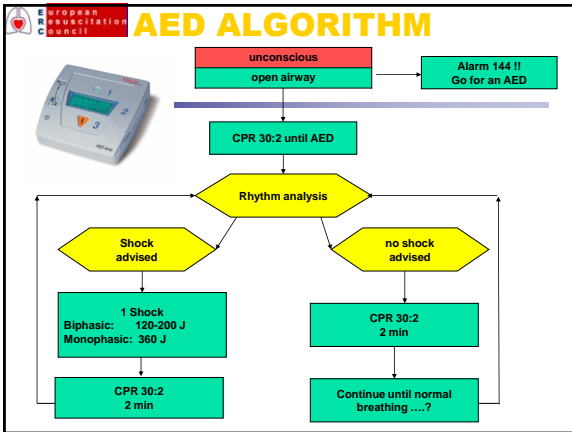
European Resuscitation Council

AED ALGORITHM

unconscious

open airway

Alarm 144 !!
Go for an AED

CPR 30:2 until AED

Rhythm analysis

Shock advised

no shock advised

1 Shock
Biphasic: 120-200 J
Monophasic: 360 J

CPR 30:2
2 min

CPR 30:2
2 min

Continue until normal breathing ….?